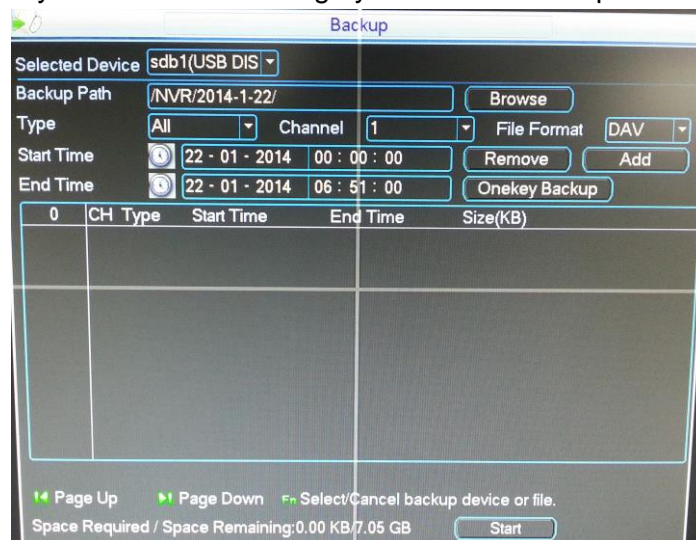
Backup

Selected Device sdb1(USB DIS

Backup Path /NVR/2014-1-22/ Browse

Type All Channel 1 File Format DAV

Start Time 22 - 01 - 2014 00 : 00 : 00 Remove Add

End Time 22 - 01 - 2014 06 : 51 : 00 Onekey Backup

| 0 | CH | Type | Start Time | End Time | Size(KB) |
|---|---|---|---|---|---|

Page Up Page Down Fn Select/Cancel backup device or file.

Space Required / Space Remaining:0.00 KB/7.05 GB Start